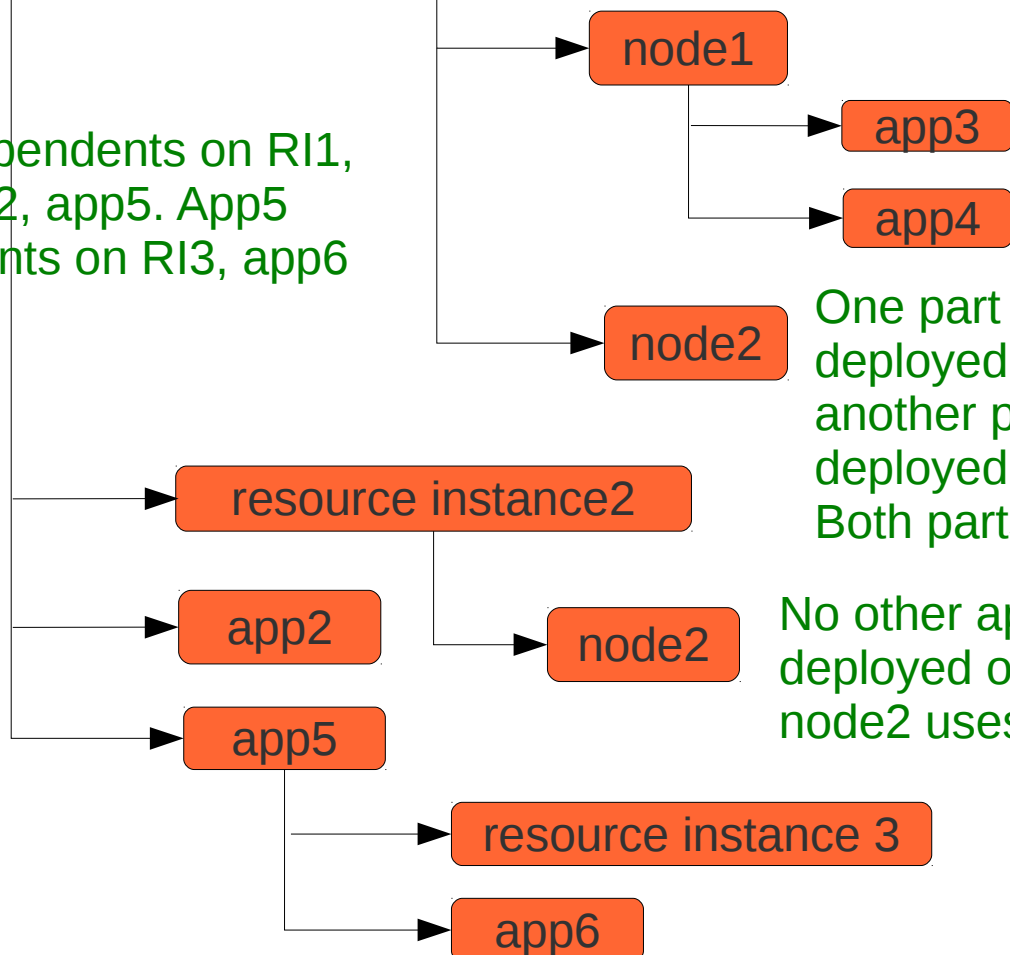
pendents on RI1,
2, app5. App5
nts on RI3, app6

node1

app3

app4

node2

One part
deployed
another p
deployed
Both part

resource instance2

app2

node2

No other ap
deployed o
node2 uses

app5

resource instance 3

app6